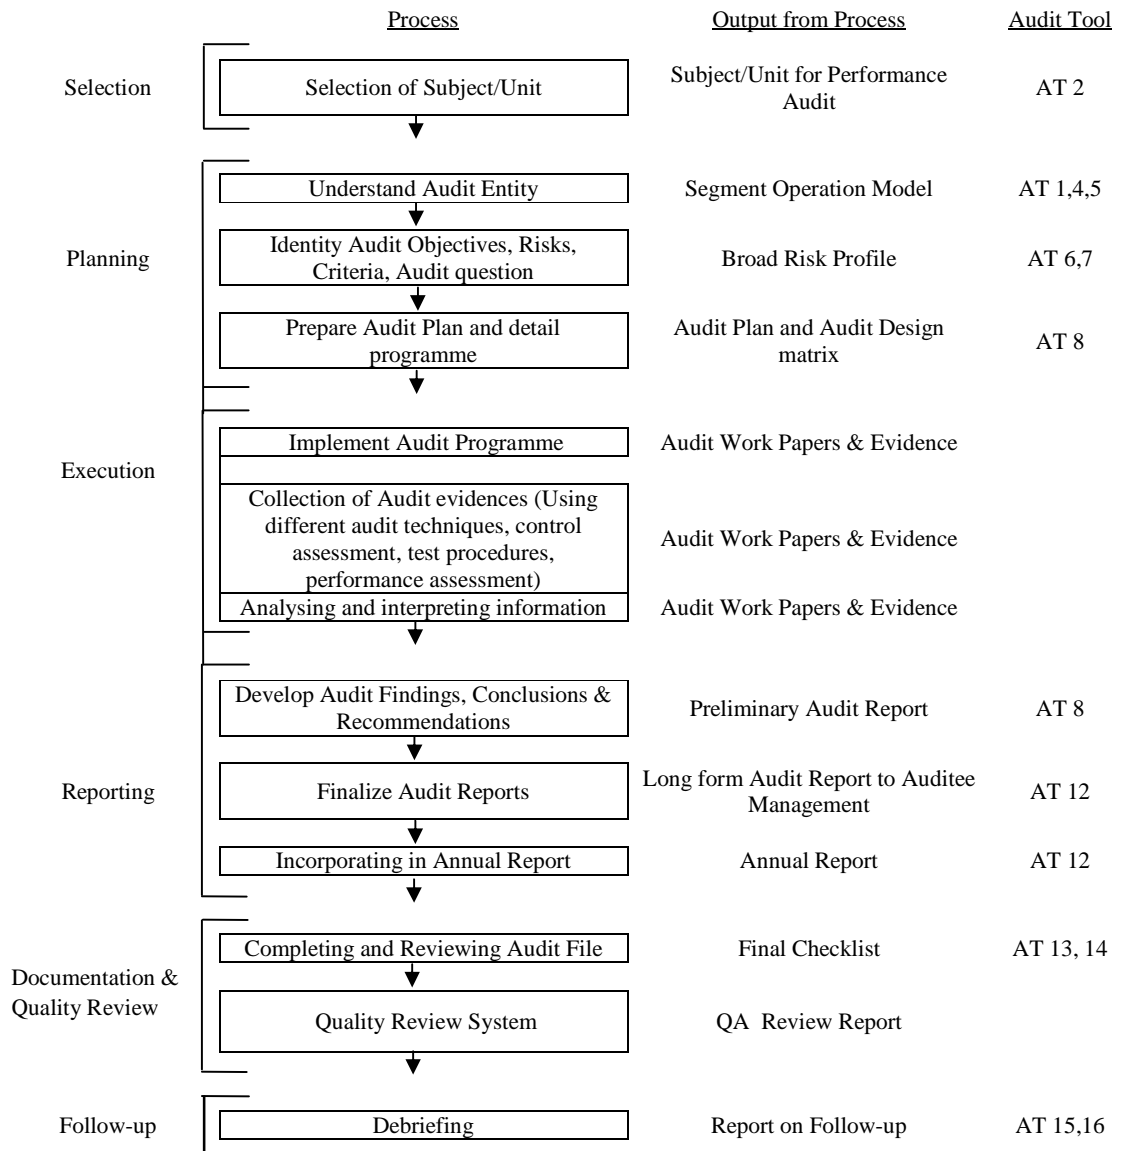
Process Output from Process Audit Tool

Selection
Selection of Subject/Unit
Subject/Unit for Performance Audit
AT 2

Planning
Understand Audit Entity
Segment Operation Model
AT 1,4,5

Identity Audit Objectives, Risks, Criteria, Audit question
Broad Risk Profile
AT 6,7

Prepare Audit Plan and detail programme
Audit Plan and Audit Design matrix
AT 8

Execution
Implement Audit Programme
Audit Work Papers & Evidence

Collection of Audit evidences (Using different audit techniques, control assessment, test procedures, performance assessment)
Audit Work Papers & Evidence

Analysing and interpreting information
Audit Work Papers & Evidence

Reporting
Develop Audit Findings, Conclusions & Recommendations
Preliminary Audit Report
AT 8

Finalize Audit Reports
Long form Audit Report to Auditee Management
AT 12

Incorporating in Annual Report
Annual Report
AT 12

Documentation & Quality Review
Completing and Reviewing Audit File
Final Checklist
AT 13, 14

Quality Review System
QA Review Report

Follow-up
Debriefing
Report on Follow-up
AT 15,16